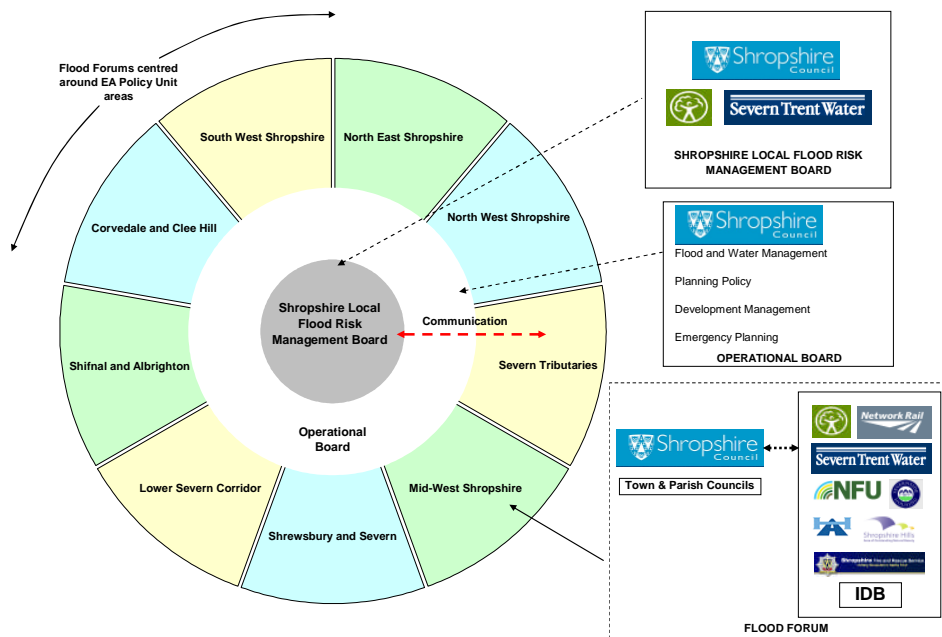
Flood Forums centred around EA Policy Unit areas

South West Shropshire

North East Shropshire

North West Shropshire

Corvedale and Clee Hill

Shifnal and Albrighton

Severn Tributaries

Lower Severn Corridor

Mid-West Shropshire

Shrewsbury and Severn

Shropshire Local Flood Risk Management Board

Communication

Operational Board

Shropshire Council

Severn Trent Water

SHROPSHIRE LOCAL FLOOD RISK MANAGEMENT BOARD

Shropshire Council

Flood and Water Management

Planning Policy

Development Management

Emergency Planning

OPERATIONAL BOARD

Shropshire Council

Town & Parish Councils

Network Rail

Severn Trent Water

NFU

Shropshire Hills

Shropshire Fire and Rescue Service

IDB

FLOOD FORUM